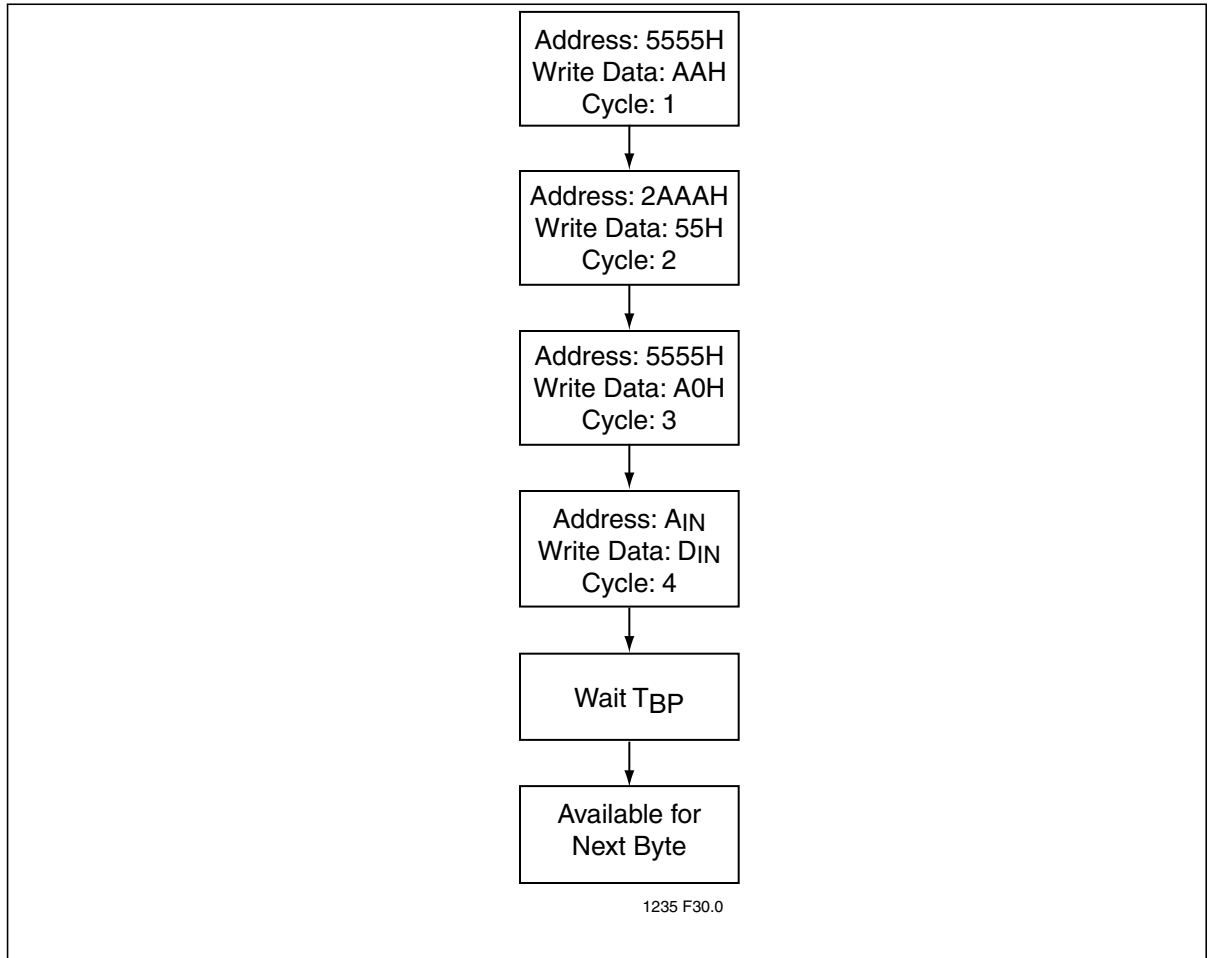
Address: 5555H
Write Data: AAH
Cycle: 1

Address: 2AAAH
Write Data: 55H
Cycle: 2

Address: 5555H
Write Data: A0H
Cycle: 3

Address: $A_{IN}$
Write Data: $D_{IN}$
Cycle: 4

Wait $T_{BP}$

Available for Next Byte

1235 F30.0